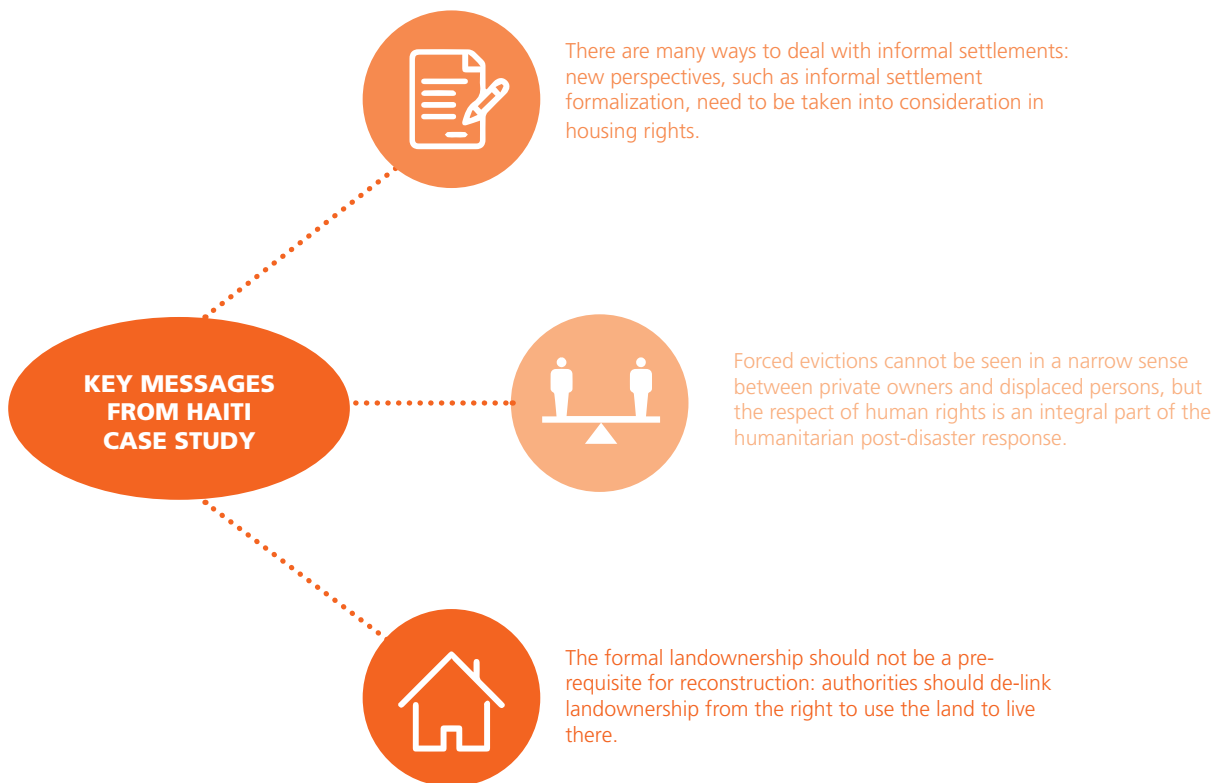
There are many ways to deal with informal settlements: new perspectives, such as informal settlement formalization, need to be taken into consideration in housing rights.

KEY MESSAGES FROM HAITI CASE STUDY

Forced evictions cannot be seen in a narrow sense between private owners and displaced persons, but the respect of human rights is an integral part of the humanitarian post-disaster response.

The formal landownership should not be a pre-requisite for reconstruction: authorities should de-link landownership from the right to use the land to live there.